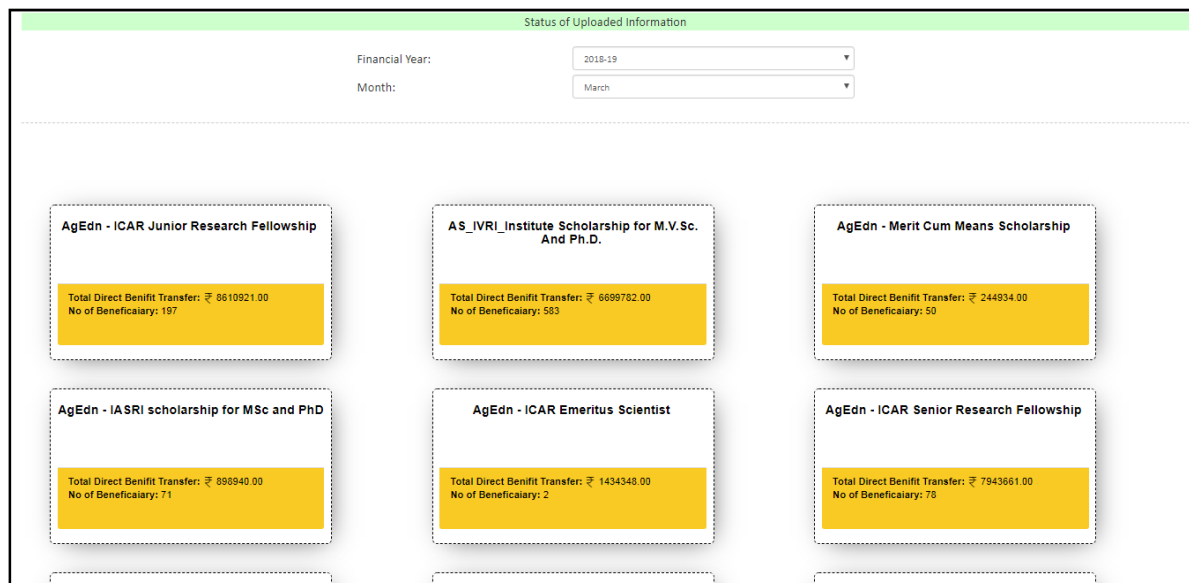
Status of Uploaded Information

Financial Year: 2018-19

Month: March

AgEdn - ICAR Junior Research Fellowship

Total Direct Benifit Transfer: ₹ 8610921.00
No of Beneficaiary: 197

AS_IVRI_Institute Scholarship for M.V.Sc. And Ph.D.

Total Direct Benifit Transfer: ₹ 6699782.00
No of Beneficaiary: 583

AgEdn - Merit Cum Means Scholarship

Total Direct Benifit Transfer: ₹ 244934.00
No of Beneficaiary: 50

AgEdn - IASRI scholarship for MSc and PhD

Total Direct Benifit Transfer: ₹ 898940.00
No of Beneficaiary: 71

AgEdn - ICAR Emeritus Scientist

Total Direct Benifit Transfer: ₹ 1434348.00
No of Beneficaiary: 2

AgEdn - ICAR Senior Research Fellowship

Total Direct Benifit Transfer: ₹ 7943661.00
No of Beneficaiary: 78